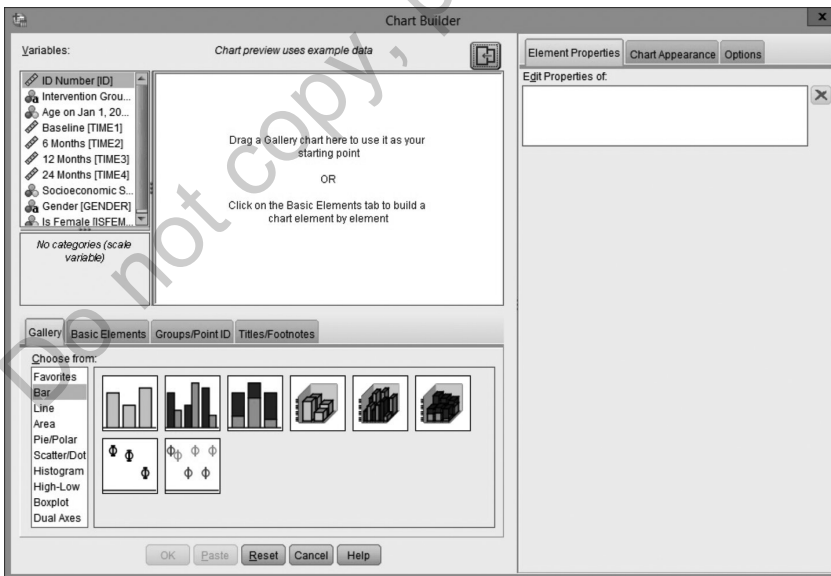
Chart Builder

Variables:

Chart preview uses example data

ID Number [ID]
Intervention Grou...
Age on Jan 1, 20...
Baseline [TIME1]
6 Months [TIME2]
12 Months [TIME3]
24 Months [TIME4]
Socioeconomic S...
Gender [GENDER]
Is Female [ISFEM...

No categories (scale variable)

Drag a Gallery chart here to use it as your starting point

OR

Click on the Basic Elements tab to build a chart element by element

Gallery | Basic Elements | Groups/Point ID | Titles/Footnotes

Choose from:
Favorites
Bar
Line
Area
Pie/Polar
Scatter/Dot
Histogram
High-Low
Boxplot
Dual Axes

OK | Paste | Reset | Cancel | Help

Element Properties | Chart Appearance | Options

Edit Properties of:

Do not copy,